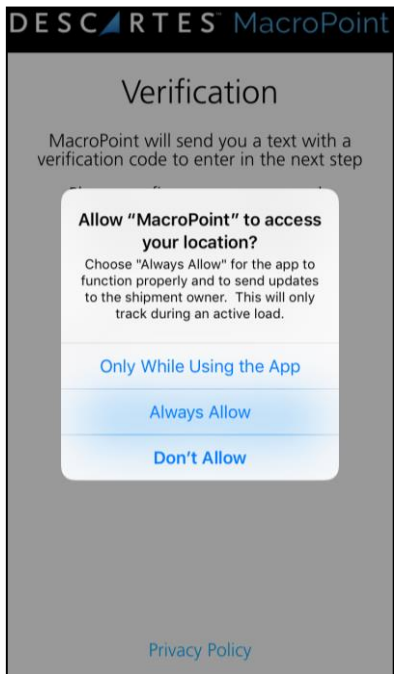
DESCARTES MacroPoint

Verification

MacroPoint will send you a text with a verification code to enter in the next step

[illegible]

Allow "MacroPoint" to access your location?

Choose "Always Allow" for the app to function properly and to send updates to the shipment owner. This will only track during an active load.

Only While Using the App

Always Allow

Don't Allow

Privacy Policy